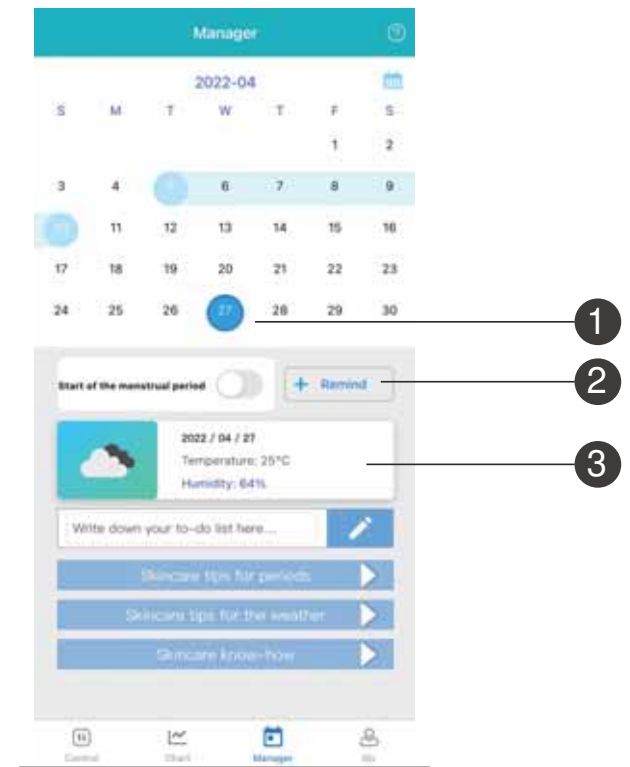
Manager

2022-04

| S | M | T | W | T | F | S |
|---|---|---|---|---|---|---|
| | | | | | 1 | 2 |
| 3 | 4 | 5 | 6 | 7 | 8 | 9 |
| 10 | 11 | 12 | 13 | 14 | 15 | 16 |
| 17 | 18 | 19 | 20 | 21 | 22 | 23 |
| 24 | 25 | 26 | 27 | 28 | 29 | 30 |

1

Start of the menstrual period

+ Remind

2

2022 / 04 / 27

Temperature: 25°C

Humidity: 64%

3

Write down your to-do list here...

Skincare tips for periods

Skincare tips for the weather

Skincare know-how

Control Chart Manager Me